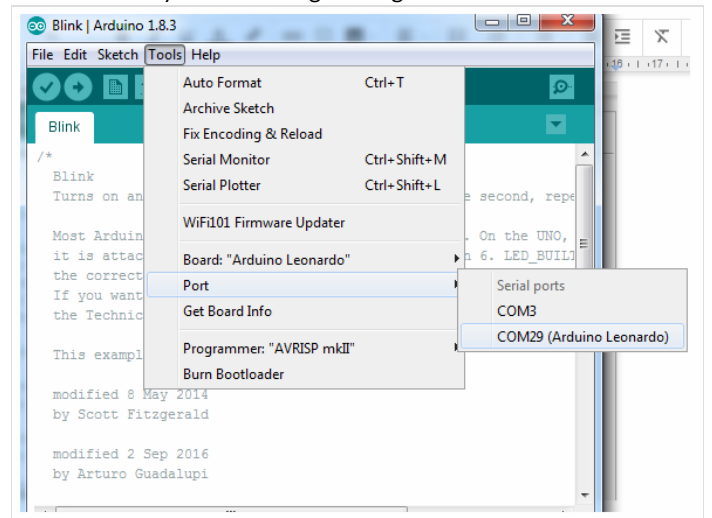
Blink | Arduino 1.8.3

File Edit Sketch Tools Help

Blink

/*
Blink
Turns on an

Most Arduin
it is attac
the correct
If you want
the Technic

This exampl

modified 8 May 2014
by Scott Fitzgerald

modified 2 Sep 2016
by Arturo Guadalupi

e second, repe

. On the UNO,
n 6. LED_BUILT

Auto Format Ctrl+T
Archive Sketch
Fix Encoding & Reload
Serial Monitor Ctrl+Shift+M
Serial Plotter Ctrl+Shift+L
WiFi101 Firmware Updater
Board: "Arduino Leonardo"
Port
Get Board Info
Programmer: "AVRISP mkII"
Burn Bootloader

Serial ports
COM3
COM29 (Arduino Leonardo)